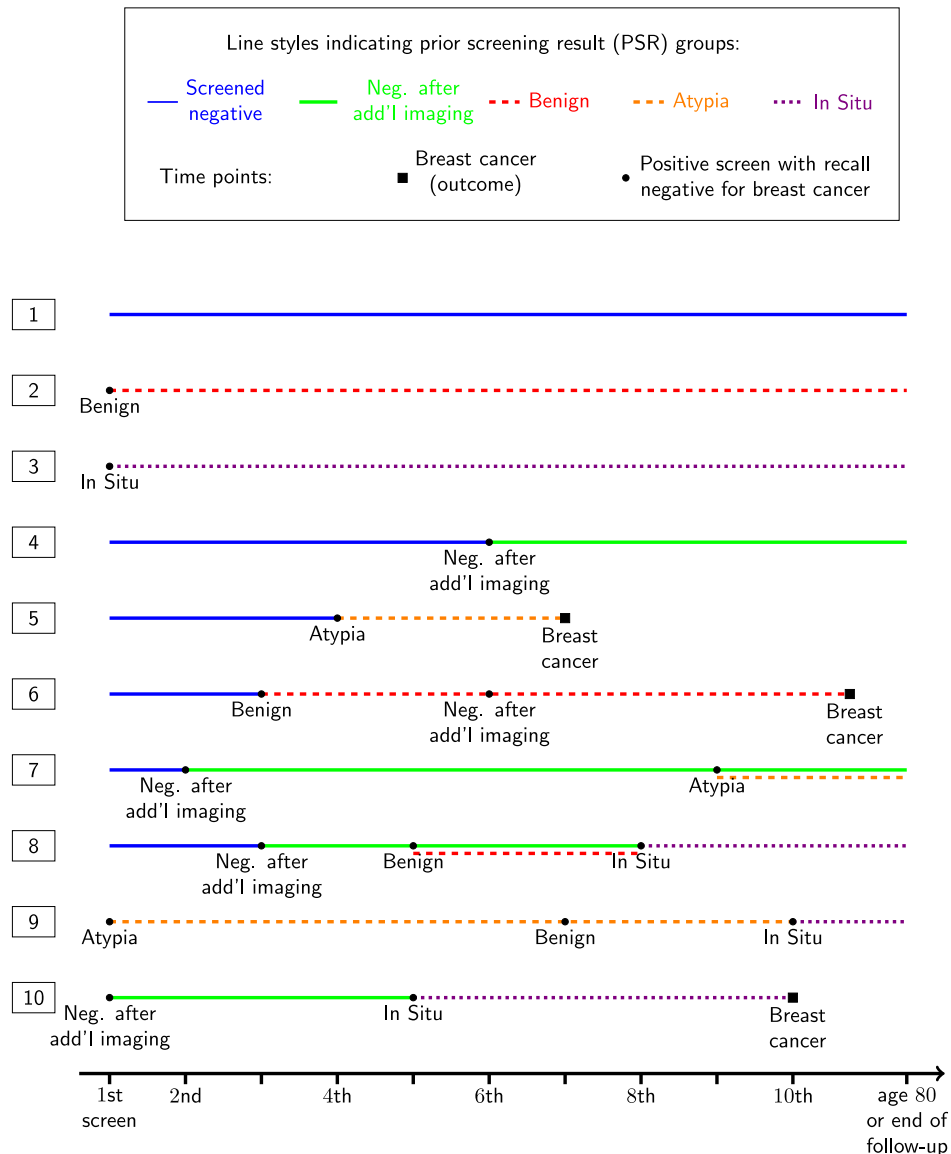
Line styles indicating prior screening result (PSR) groups:

Screened negative

Neg. after add'l imaging

Benign

Atypia

In Situ

Time points:

Breast cancer (outcome)

Positive screen with recall negative for breast cancer

1

2

Benign

3

In Situ

4

Neg. after add'l imaging

5

Atypia

Breast cancer

6

Benign

Neg. after add'l imaging

Breast cancer

7

Neg. after add'l imaging

Atypia

8

Neg. after add'l imaging

Benign

In Situ

9

Atypia

Benign

In Situ

10

Neg. after add'l imaging

In Situ

Breast cancer

1st screen

2nd

4th

6th

8th

10th

age 80 or end of follow-up